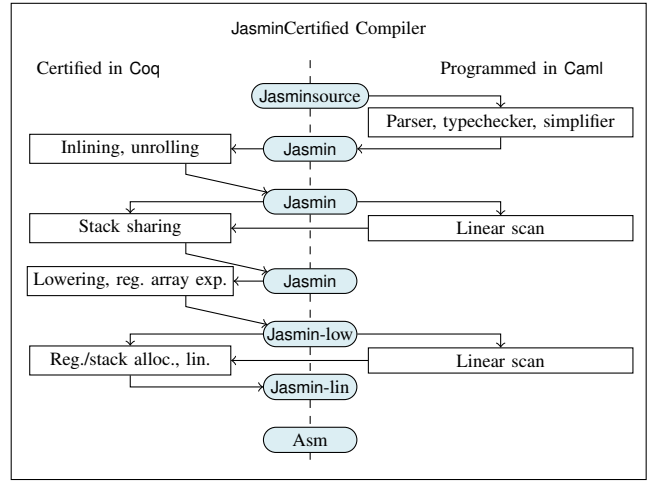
JasminCertified Compiler

Certified in Coq

Programmed in Caml

Jasminsource

Parser, typechecker, simplifier

Inlining, unrolling

Jasmin

Jasmin

Stack sharing

Linear scan

Lowering, reg. array exp.

Jasmin

Jasmin-low

Reg./stack alloc., lin.

Linear scan

Jasmin-lin

Asm